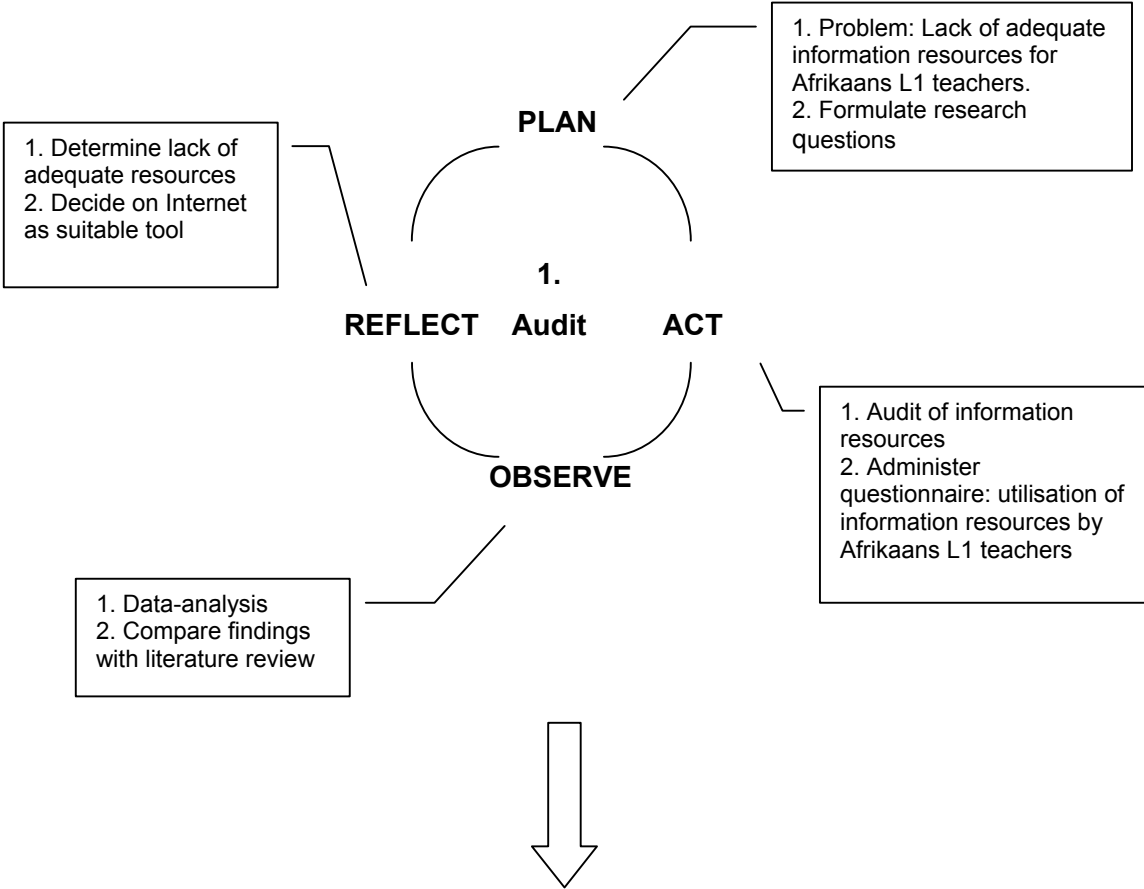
1. Problem: Lack of adequate information resources for Afrikaans L1 teachers.
2. Formulate research questions

PLAN

1. Determine lack of adequate resources
2. Decide on Internet as suitable tool

1.

REFLECT Audit ACT

1. Audit of information resources
2. Administer questionnaire: utilisation of information resources by Afrikaans L1 teachers

OBSERVE

1. Data-analysis
2. Compare findings with literature review